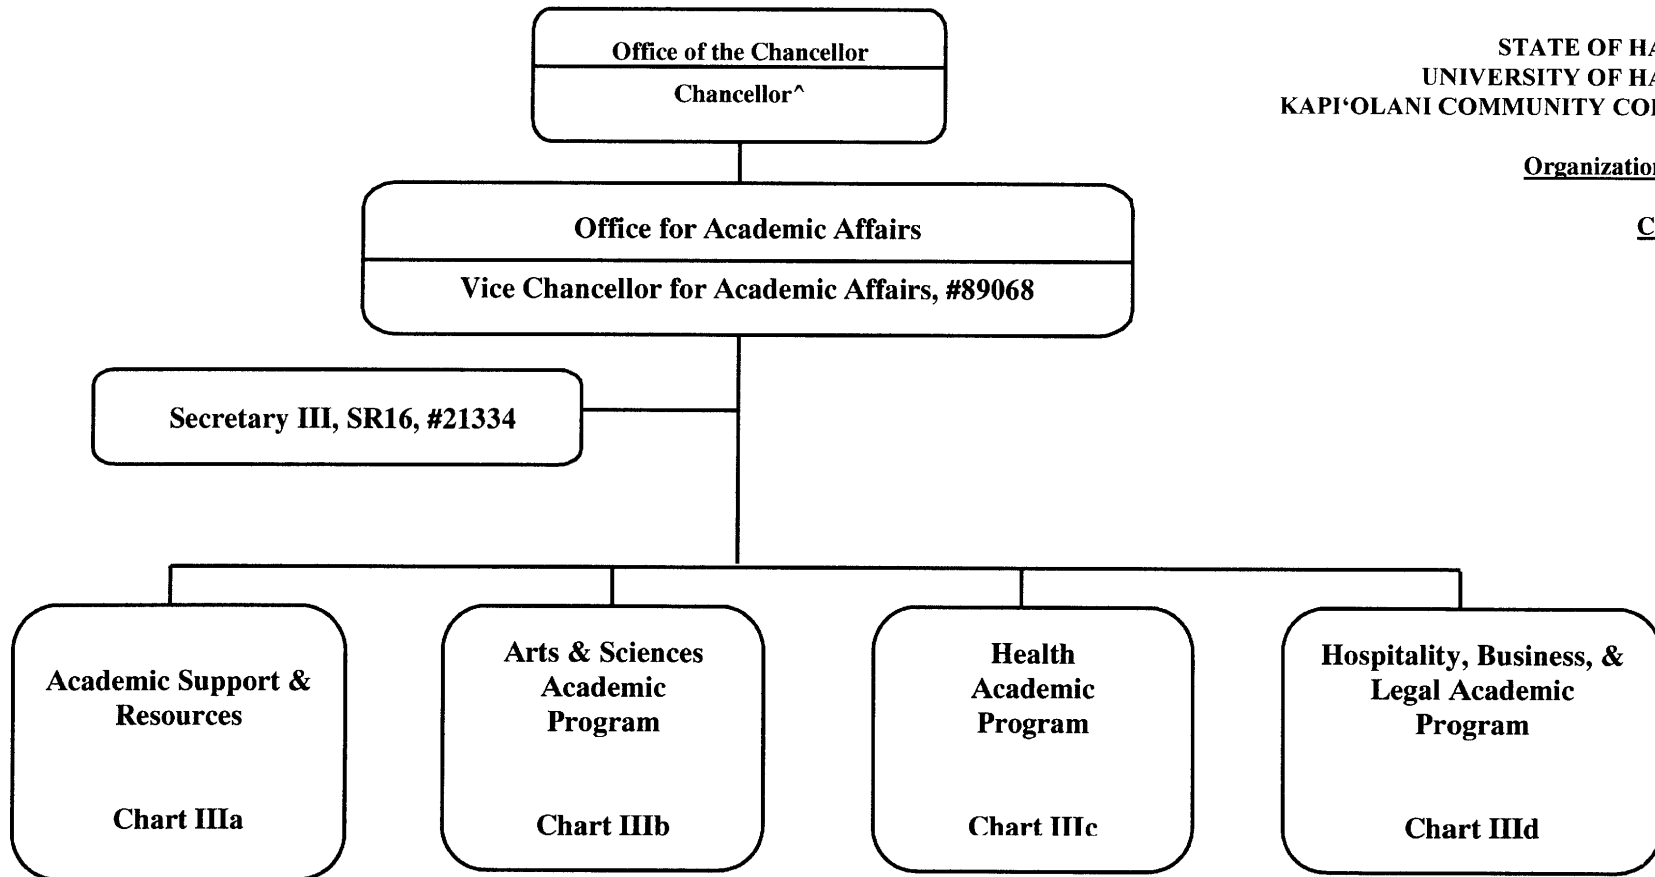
STATE OF HA
UNIVERSITY OF HA
KAPI'OLANI COMMUNITY CO

Organizatio

C

Office of the Chancellor

Chancellor^

Office for Academic Affairs

Vice Chancellor for Academic Affairs, #89068

Secretary III, SR16, #21334

Academic Support & Resources

Chart IIIa

Arts & Sciences Academic Program

Chart IIIb

Health Academic Program

Chart IIIc

Hospitality, Business, & Legal Academic Program

Chart IIId